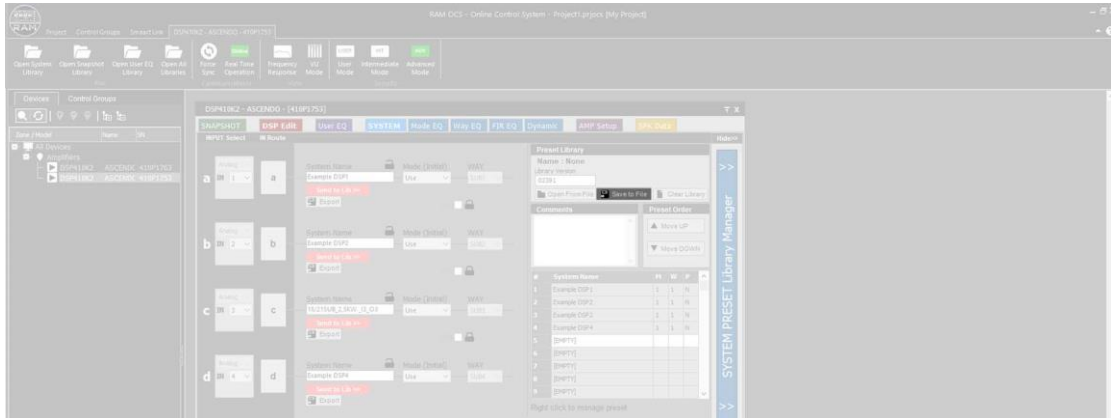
RAM DCS - Online Control System - Project1.prjocs [My Project]

Project Control Groups Smart Link DSP410K2 - ASCENDO - 410F1753

Open System Library Open Snapshot Library Open User EQ Library Open All Libraries File Force Sync Real Time Operation Communications Frequency Response V/I Mode User Mode Intermediate Mode Advanced Mode Profile

Devices Control Groups

Date / Model Name SN

All Devices
Amplifiers
DSP410K2 ASCENDO 410F1753
DSP410K2 ASCENDO 410F1753

DSP410K2 - ASCENDO - [410F1753]

SNAPSHOT DSP Edit User EQ SYSTEM Mode EQ Way EQ FIR EQ Dynamic AMP Setup SPK Data Hide>>

INPUT Select IN Route

a IN 1 a Analog System Name Example DSP1 Send to Lib >> Export Mode (Initial) Use WAY

b IN 2 b Analog System Name Example DSP2 Send to Lib >> Export Mode (Initial) Use WAY

c IN 3 c Analog System Name 15/215SUB_2.0OW_I2_Q3 Send to Lib >> Export Mode (Initial) Use WAY

d IN 4 d Analog System Name Example DSP4 Send to Lib >> Export Mode (Initial) Use WAY

Preset Library
Name : None
Library Version
02381
Open From File Save to File Clear Library

Comments

Preset Order
Move UP
Move DOWN

| # | System Name | M | W | P |
|---|---|---|---|---|
| 1 | Example DSP1 | 1 | 1 | N |
| 2 | Example DSP2 | 1 | 1 | N |
| 3 | Example DSP3 | 1 | 1 | N |
| 4 | Example DSP4 | 1 | 1 | N |
| 5 | [EMPTY] | | | |
| 6 | [EMPTY] | | | |
| 7 | [EMPTY] | | | |
| 8 | [EMPTY] | | | |
| 9 | [EMPTY] | | | |

Right click to manage preset

>> SYSTEM PRESET Library Manager >>